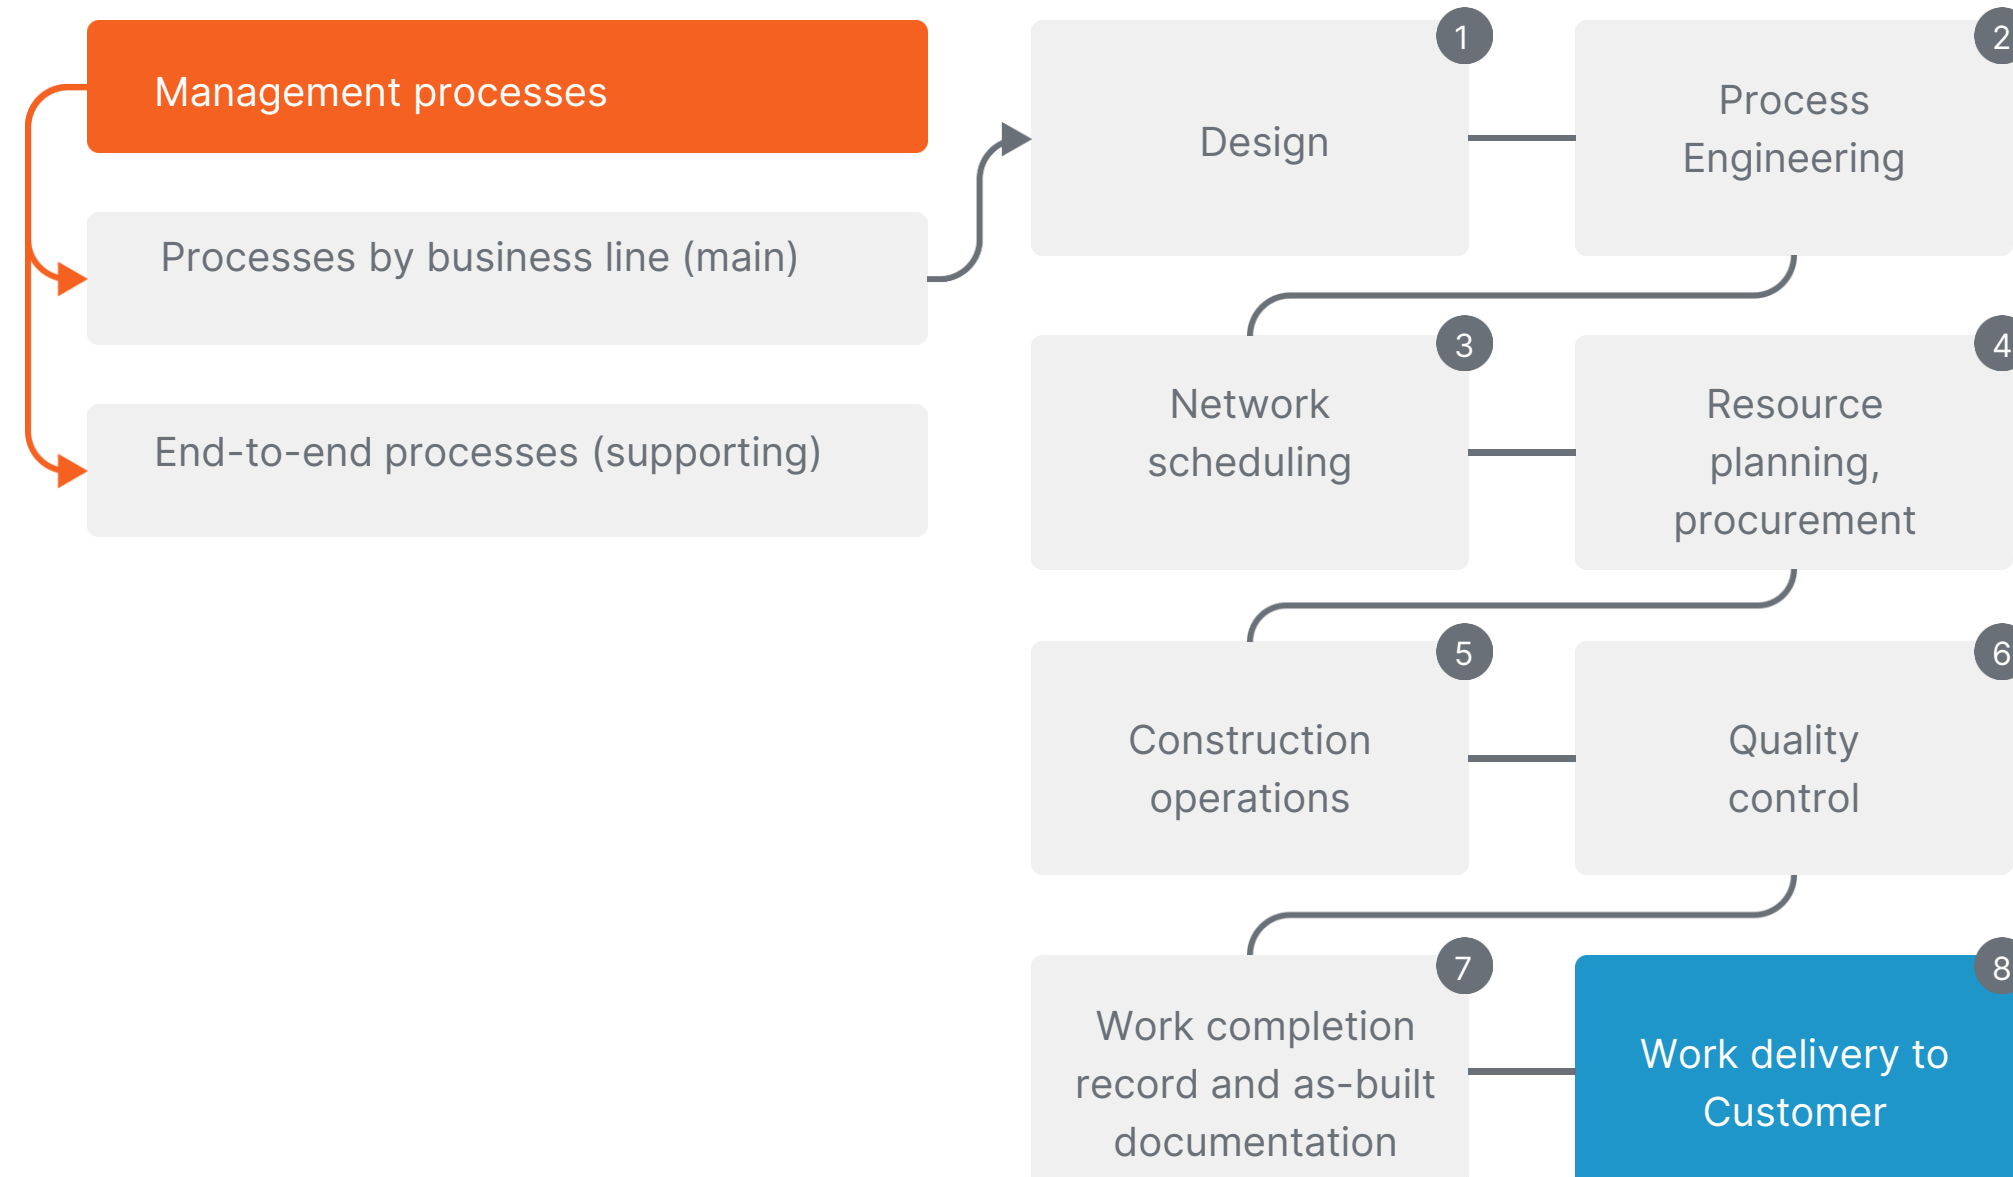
Management processes

Processes by business line (main)

End-to-end processes (supporting)

1
Design

2
Process Engineering

3
Network scheduling

4
Resource planning, procurement

5
Construction operations

6
Quality control

7
Work completion record and as-built documentation

8
Work delivery to Customer